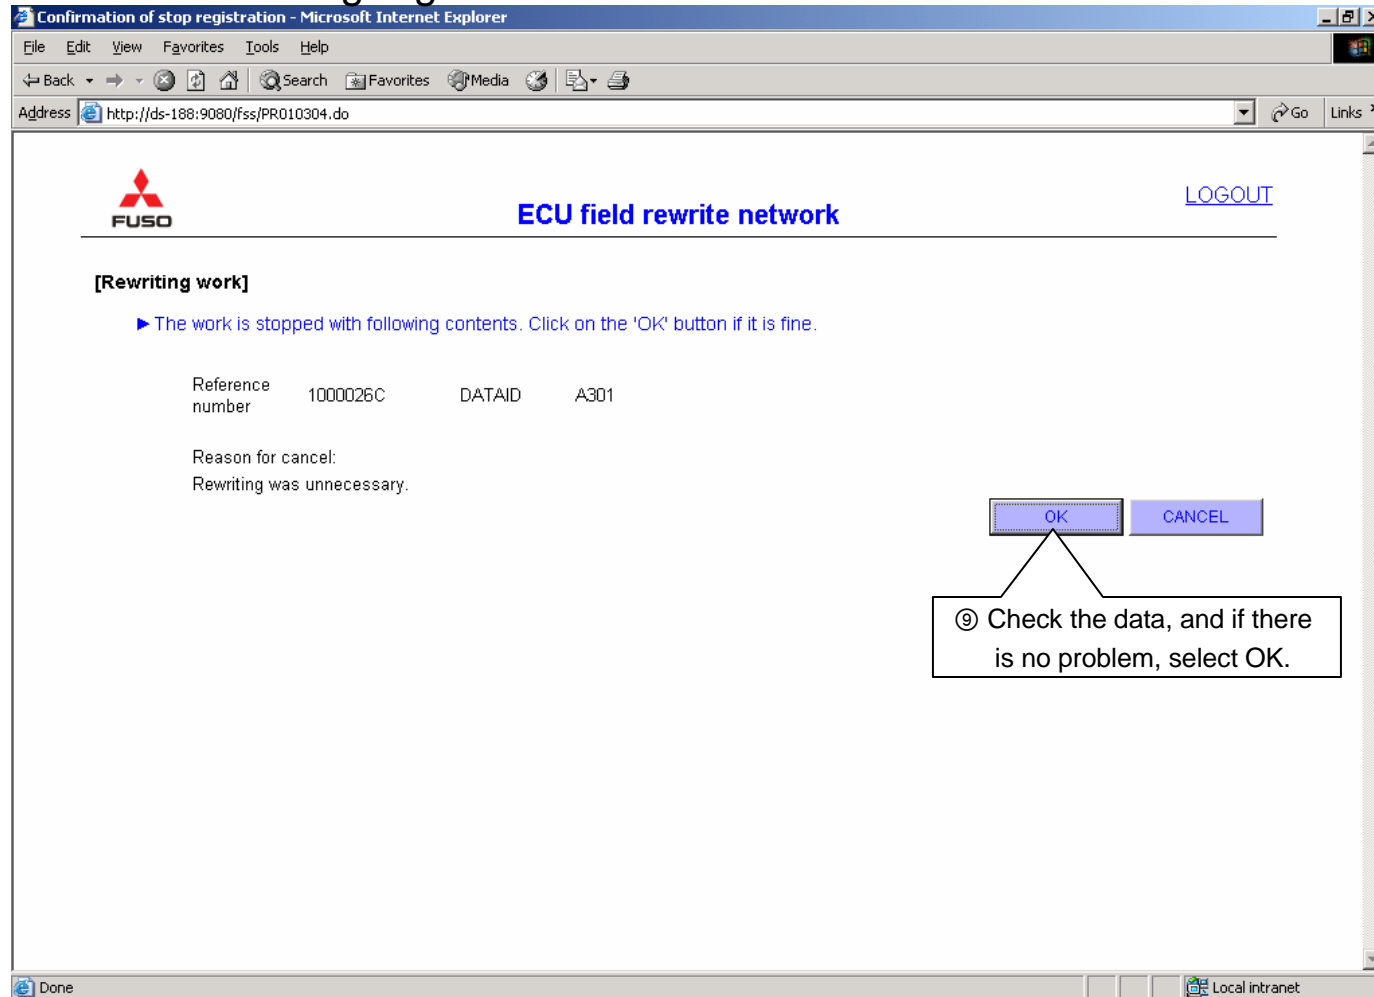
Confirmation of stop registration - Microsoft Internet Explorer

File Edit View Favorites Tools Help

Back Search Favorites Media

Address http://ds-188:9080/fss/PR010304.do Go Links

FUSO

ECU field rewrite network

LOGOUT

[Rewriting work]

► The work is stopped with following contents. Click on the 'OK' button if it is fine.

| Reference number | 1000026C | DATAID | A301 |
|---|---|---|---|

Reason for cancel:
Rewriting was unnecessary.

OK CANCEL

⑨ Check the data, and if there is no problem, select OK.

Done Local intranet